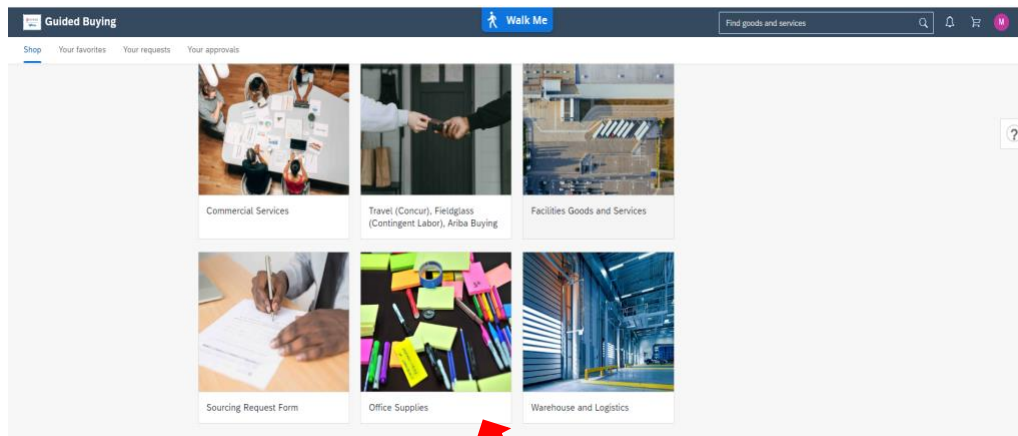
Guided Buying

Walk Me

Find goods and services

M

Shop Your favorites Your requests Your approvals

Commercial Services

Travel (Concur), Fieldglass (Contingent Labor), Ariba Buying

Facilities Goods and Services

Sourcing Request Form

Office Supplies

Warehouse and Logistics

?